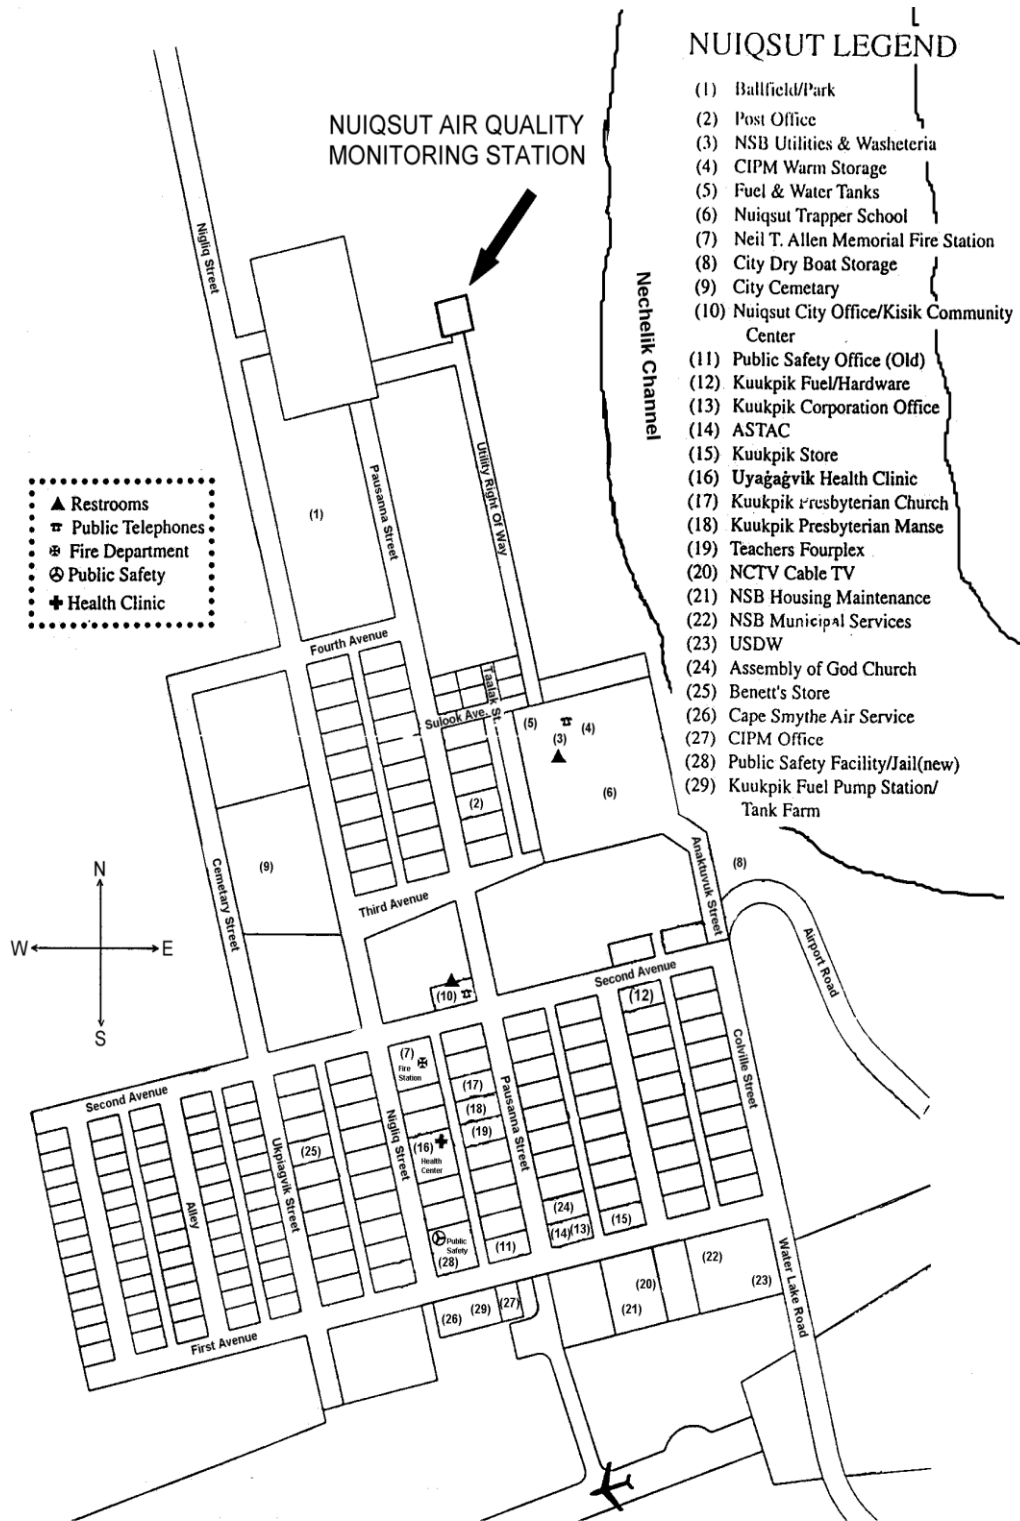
NUIQSUT LEGEND

(1) Ballfield/Park
(2) Post Office
(3) NSB Utilities & Washeteria
(4) CIPM Warm Storage
(5) Fuel & Water Tanks
(6) Nuiqsut Trapper School
(7) Neil T. Allen Memorial Fire Station
(8) City Dry Boat Storage
(9) City Cemetary
(10) Nuiqsut City Office/Kisik Community Center
(11) Public Safety Office (Old)
(12) Kuukpik Fuel/Hardware
(13) Kuukpik Corporation Office
(14) ASTAC
(15) Kuukpik Store
(16) Uyaġaġvik Health Clinic
(17) Kuukpik Presbyterian Church
(18) Kuukpik Presbyterian Manse
(19) Teachers Fourplex
(20) NCTV Cable TV
(21) NSB Housing Maintenance
(22) NSB Municipal Services
(23) USDW
(24) Assembly of God Church
(25) Benett's Store
(26) Cape Smythe Air Service
(27) CIPM Office
(28) Public Safety Facility/Jail(new)
(29) Kuukpik Fuel Pump Station/ Tank Farm

NUIQSUT AIR QUALITY MONITORING STATION

Nechelik Channel

▲ Restrooms
☎ Public Telephones
Fire Department
Public Safety
✚ Health Clinic

Nigliq Street
Pausanna Street
Utility Right Of Way
(1)
Fourth Avenue
Taalak St.
Sulook Ave. St.
(5) (4) (3)
(2)
(6)
Anaktuvuk Street
(8)
N
W
E
S
(9)
Cemetary Street
Third Avenue
Airport Road
Second Avenue
(10)
(12)
(7) Fire Station
(17)
(18)
(19)
Pausanna Street
Colville Street
Second Avenue
(16) Health Center
(25)
Nigliq Street
Ukpiagvik Street
Alley
Public Safety
(28)
(11)
(24)
(14) (13)
(15)
(22)
(20)
(23)
Water Lake Road
(21)
(26) (29) (27)
First Avenue